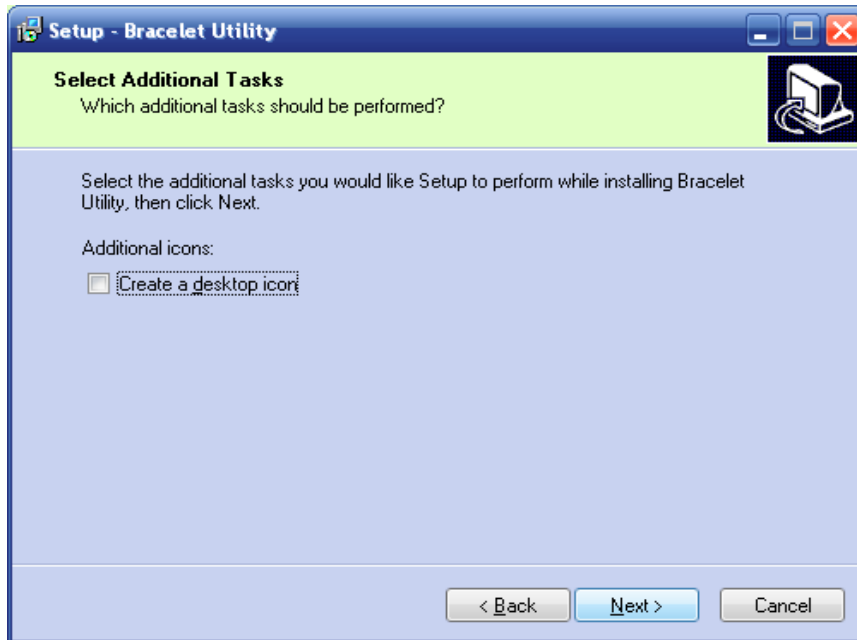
Setup - Bracelet Utility

Select Additional Tasks
Which additional tasks should be performed?

Select the additional tasks you would like Setup to perform while installing Bracelet Utility, then click Next.

Additional icons:

Create a desktop icon

< Back
Next >
Cancel